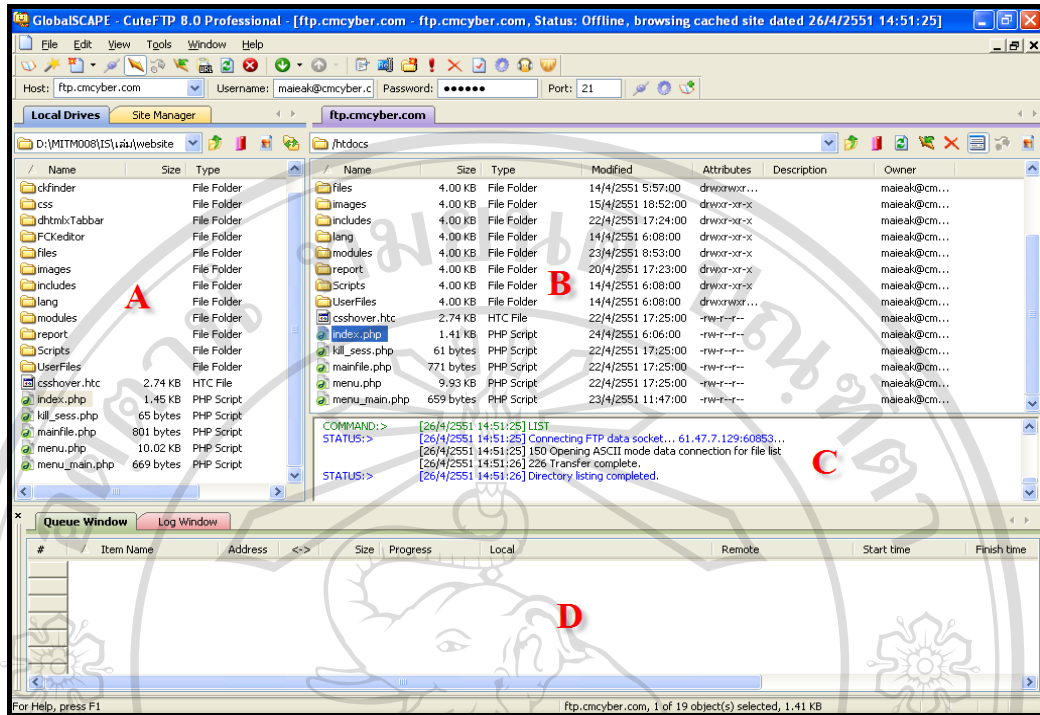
GlobalSCAPE - CuteFTP 8.0 Professional - [ftp.cmcyber.com - ftp.cmcyber.com, Status: Offline, browsing cached site dated 26/4/2551 14:51:25]

File Edit View Tools Window Help

Host: ftp.cmcyber.com Username: maieak@cmcyber.c Password: •••••• Port: 21

Local Drives Site Manager

ftp.cmcyber.com

D:\MITM008\IS\เล่ม\website

/htdocs

| Name | Size | Type |
|---|---|---|
| ckfinder | | File Folder |
| css | | File Folder |
| dhtmlxTabbar | | File Folder |
| FCKeditor | | File Folder |
| files | | File Folder |
| images | | File Folder |
| includes | | File Folder |
| lang | | File Folder |
| modules | | File Folder |
| report | | File Folder |
| Scripts | | File Folder |
| UserFiles | | File Folder |
| csshover.htc | 2.74 KB | HTC File |
| index.php | 1.45 KB | PHP Script |
| kill_sess.php | 65 bytes | PHP Script |
| mainfile.php | 801 bytes | PHP Script |
| menu.php | 10.02 KB | PHP Script |
| menu_main.php | 669 bytes | PHP Script |

A

| Name | Size | Type | Modified | Attributes | Description | Owner |
|---|---|---|---|---|---|---|
| files | 4.00 KB | File Folder | 14/4/2551 5:57:00 | drwxrwxr... | | maieak@cm... |
| images | 4.00 KB | File Folder | 15/4/2551 18:52:00 | drwxr-xr-x | | maieak@cm... |
| includes | 4.00 KB | File Folder | 22/4/2551 17:24:00 | drwxr-xr-x | | maieak@cm... |
| lang | 4.00 KB | File Folder | 14/4/2551 6:08:00 | drwxr-xr-x | | maieak@cm... |
| modules | 4.00 KB | File Folder | 23/4/2551 8:53:00 | drwxr-xr-x | | maieak@cm... |
| report | 4.00 KB | File Folder | 20/4/2551 17:23:00 | drwxr-xr-x | | maieak@cm... |
| Scripts | 4.00 KB | File Folder | 14/4/2551 6:08:00 | drwxr-xr-x | | maieak@cm... |
| UserFiles | 4.00 KB | File Folder | 14/4/2551 6:08:00 | drwxrwxr... | | maieak@cm... |
| csshover.htc | 2.74 KB | HTC File | 22/4/2551 17:25:00 | -rw-r--r-- | | maieak@cm... |
| index.php | 1.41 KB | PHP Script | 24/4/2551 6:06:00 | -rw-r--r-- | | maieak@cm... |
| kill_sess.php | 61 bytes | PHP Script | 22/4/2551 17:25:00 | -rw-r--r-- | | maieak@cm... |
| mainfile.php | 771 bytes | PHP Script | 22/4/2551 17:25:00 | -rw-r--r-- | | maieak@cm... |
| menu.php | 9.93 KB | PHP Script | 22/4/2551 17:25:00 | -rw-r--r-- | | maieak@cm... |
| menu_main.php | 659 bytes | PHP Script | 23/4/2551 11:47:00 | -rw-r--r-- | | maieak@cm... |

B

COMMAND:> [26/4/2551 14:51:25] LIST
STATUS:> [26/4/2551 14:51:25] Connecting FTP data socket... 61.47.7.129:60853...
[26/4/2551 14:51:25] 150 Opening ASCII mode data connection for file list
[26/4/2551 14:51:26] 226 Transfer complete.
STATUS:> [26/4/2551 14:51:26] Directory listing completed.

C

Queue Window Log Window

| # | Item Name | Address | <-> | Size | Progress | Local | Remote | Start time | Finish time |
|---|---|---|---|---|---|---|---|---|---|

D

For Help, press F1 ftp.cmcyber.com, 1 of 19 object(s) selected, 1.41 KB